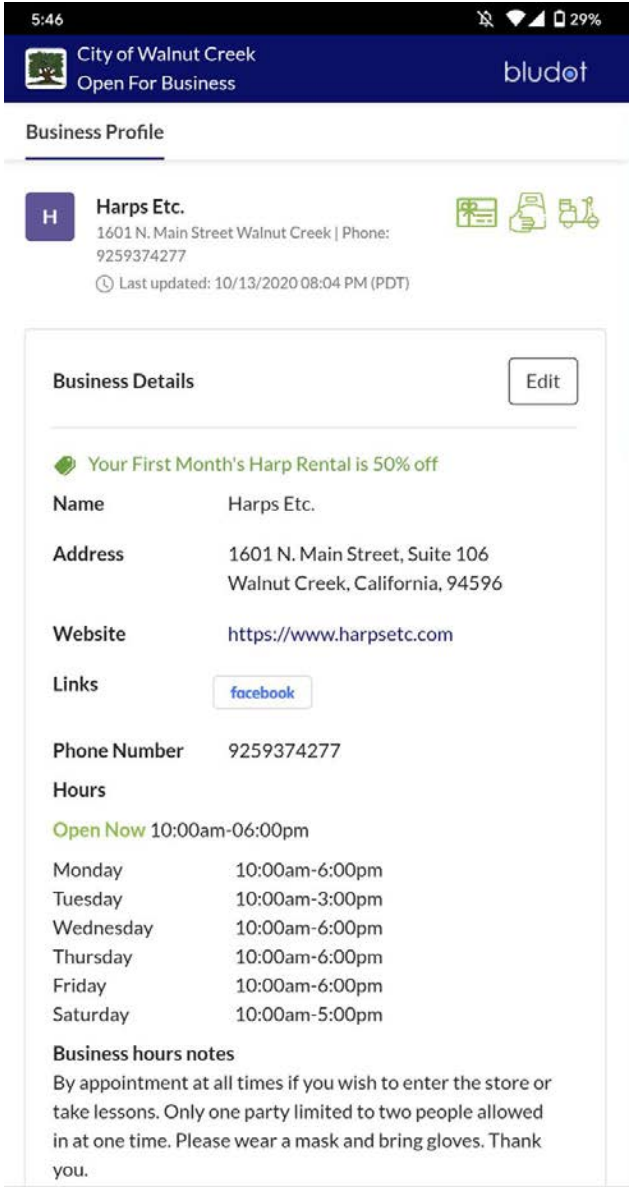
5:46 29%

City of Walnut Creek
Open For Business
bludot

Business Profile

H
Harps Etc.
1601 N. Main Street Walnut Creek | Phone: 9259374277
Last updated: 10/13/2020 08:04 PM (PDT)

Business Details
Edit

Your First Month's Harp Rental is 50% off

| | |
|---|---|
| Name | Harps Etc. |
| Address | 1601 N. Main Street, Suite 106<br>Walnut Creek, California, 94596 |
| Website | https://www.harpsetc.com |
| Links | facebook |
| Phone Number | 9259374277 |

Hours

Open Now 10:00am-06:00pm

| | |
|---|---|
| Monday | 10:00am-6:00pm |
| Tuesday | 10:00am-3:00pm |
| Wednesday | 10:00am-6:00pm |
| Thursday | 10:00am-6:00pm |
| Friday | 10:00am-6:00pm |
| Saturday | 10:00am-5:00pm |

Business hours notes
By appointment at all times if you wish to enter the store or take lessons. Only one party limited to two people allowed in at one time. Please wear a mask and bring gloves. Thank you.